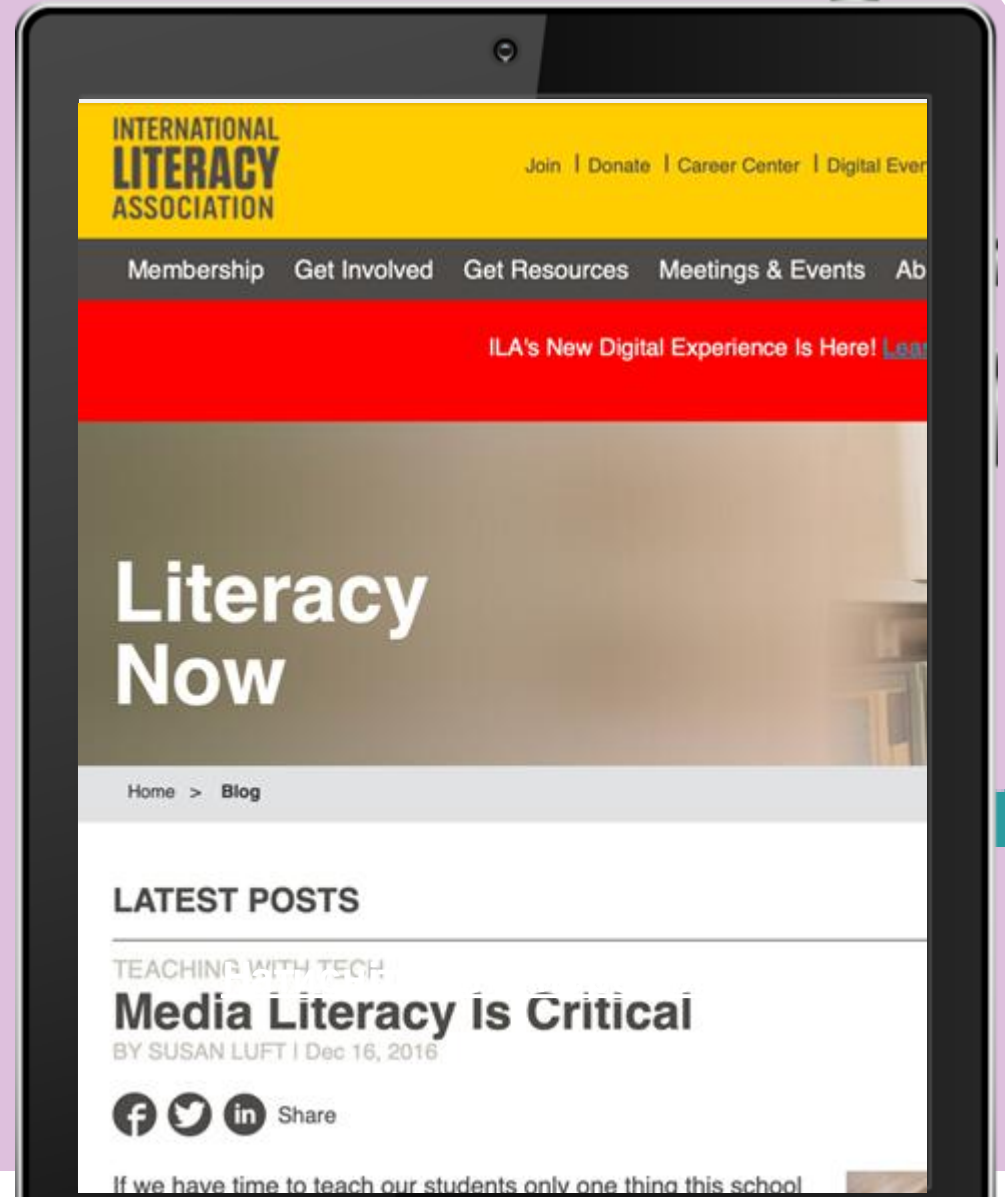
INTERNATIONAL
LITERACY
ASSOCIATION

Join | Donate | Career Center | Digital Ever

Membership Get Involved Get Resources Meetings & Events Ab

ILA's New Digital Experience Is Here! Lea

Literacy Now

Home > Blog

LATEST POSTS

TEACHING WITH TECH

Media Literacy Is Critical

BY SUSAN LUFT | Dec 16, 2016

Share

If we have time to teach our students only one thing this school